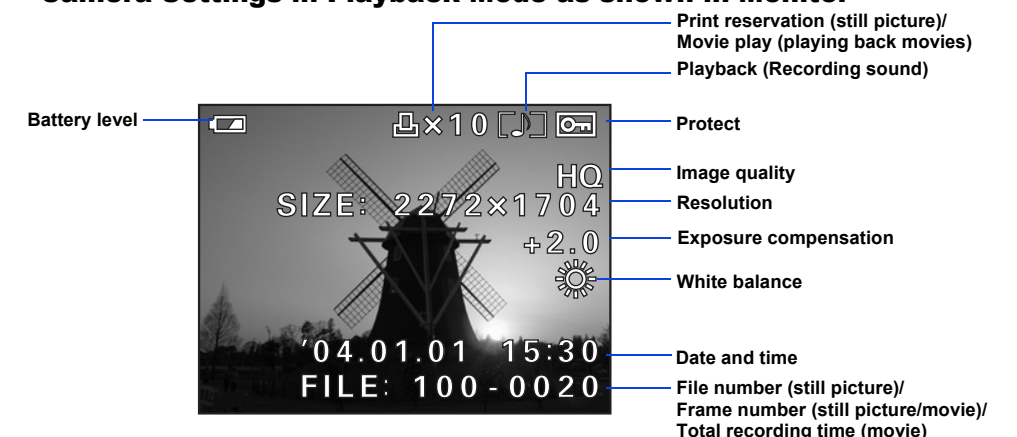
Camera Settings in Playback Mode as Shown in Monitor

Print reservation (still picture)/ Movie play (playing back movies)

Playback (Recording sound)

Battery level

×10

Protect

HQ

Image quality

SIZE: 2272×1704

Resolution

+2.0

Exposure compensation

White balance

'04.01.01 15:30

Date and time

FILE: 100-0020

File number (still picture)/ Frame number (still picture/movie)/ Total recording time (movie)